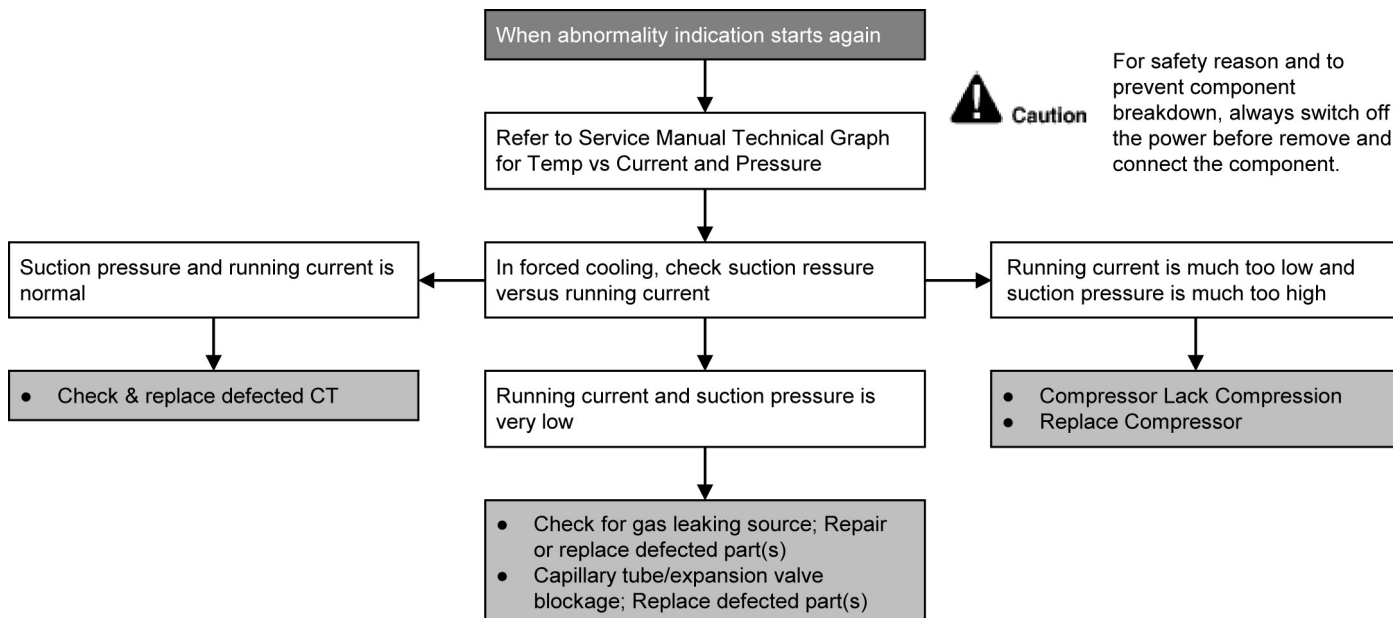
When abnormality indication starts again

Caution

For safety reason and to prevent component breakdown, always switch off the power before remove and connect the component.

Refer to Service Manual Technical Graph for Temp vs Current and Pressure

Suction pressure and running current is normal

In forced cooling, check suction ressure versus running current

Running current is much too low and suction pressure is much too high

● Check & replace defected CT

Running current and suction pressure is very low

● Compressor Lack Compression
● Replace Compressor

● Check for gas leaking source; Repair or replace defected part(s)
● Capillary tube/expansion valve blockage; Replace defected part(s)